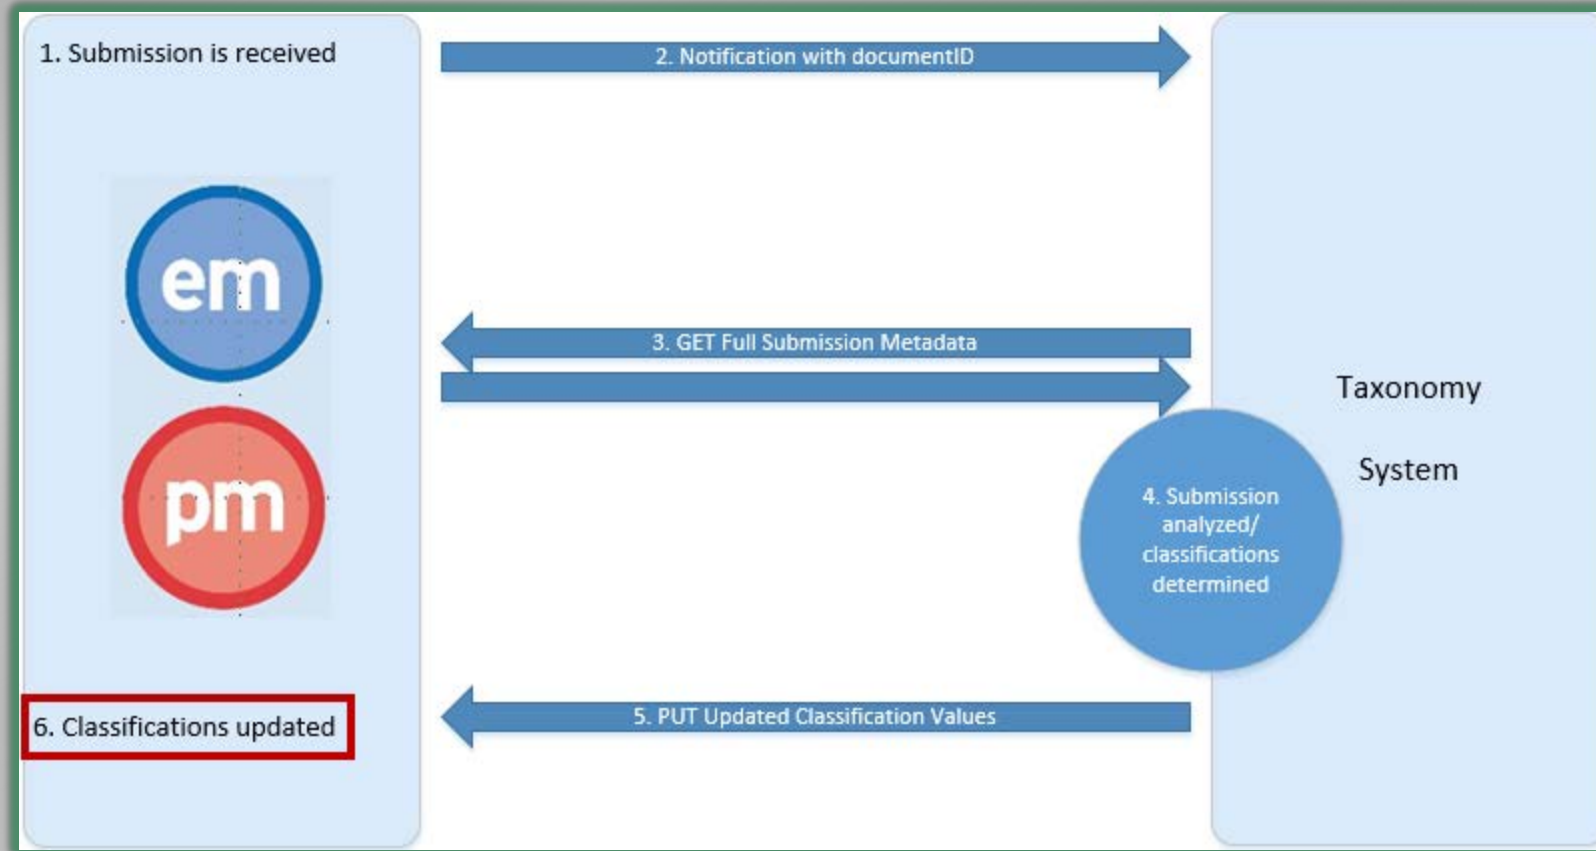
1. Submission is received

2. Notification with documentID

em

pm

3. GET Full Submission Metadata

Taxonomy

System

4. Submission analyzed/ classifications determined

6. Classifications updated

5. PUT Updated Classification Values